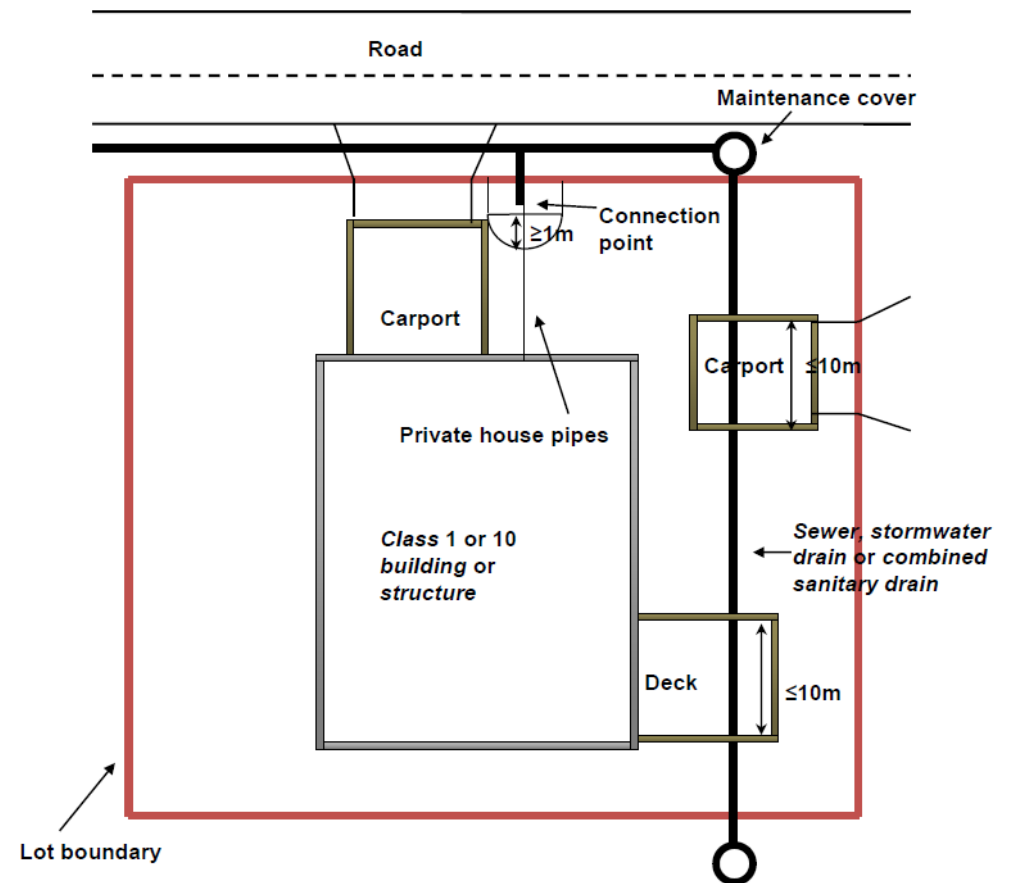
Road

Maintenance cover

Connection point

≥1m

Carport

Carport

≤10m

Private house pipes

*Class* 1 or 10 *building or structure*

*Sewer, stormwater drain or combined sanitary drain*

Deck

≤10m

Lot boundary